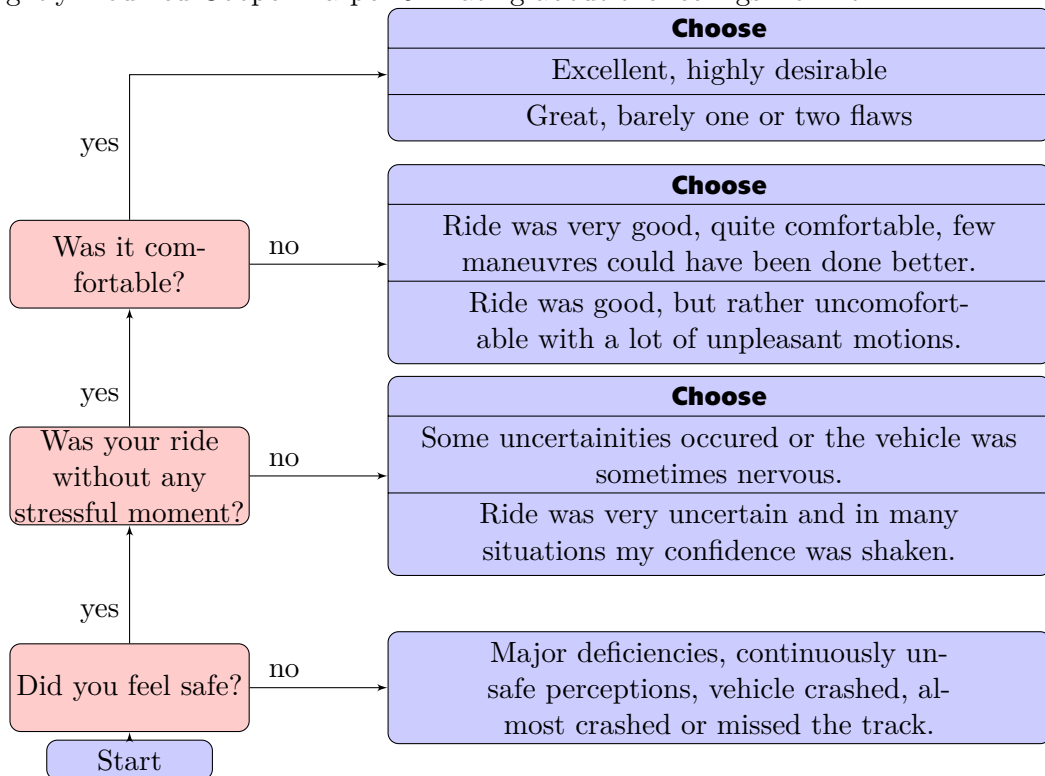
Choose

Excellent, highly desirable

Great, barely one or two flaws

yes

Choose

Ride was very good, quite comfortable, few maneuvres could have been done better.

Ride was good, but rather uncomofortable with a lot of unpleasant motions.

Was it comfortable?

no

yes

Choose

Some uncertainities occured or the vehicle was sometimes nervous.

Ride was very uncertain and in many situations my confidence was shaken.

Was your ride without any stressful moment?

no

yes

Did you feel safe?

no

Major deficiencies, continuously unsafe perceptions, vehicle crashed, almost crashed or missed the track.

Start